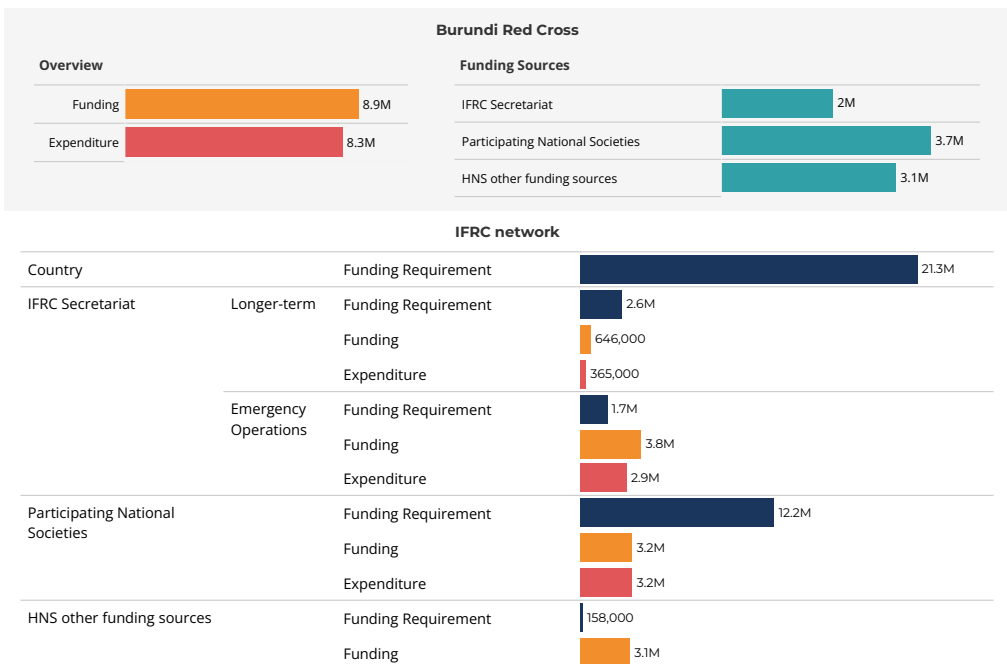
Burundi Red Cross

Overview

| | |
|---|---|
| Funding | 8.9M |
| Expenditure | 8.3M |

Funding Sources

| | |
|---|---|
| IFRC Secretariat | 2M |
| Participating National Societies | 3.7M |
| HNS other funding sources | 3.1M |

IFRC network

| | | | |
|---|---|---|---|
| Country | | Funding Requirement | 21.3M |
| IFRC Secretariat | Longer-term | Funding Requirement | 2.6M |
| | | Funding | 646,000 |
| | | Expenditure | 365,000 |
| | Emergency Operations | Funding Requirement | 1.7M |
| | | Funding | 3.8M |
| | | Expenditure | 2.9M |
| Participating National Societies | | Funding Requirement | 12.2M |
| | | Funding | 3.2M |
| | | Expenditure | 3.2M |
| HNS other funding sources | | Funding Requirement | 158,000 |
| | | Funding | 3.1M |